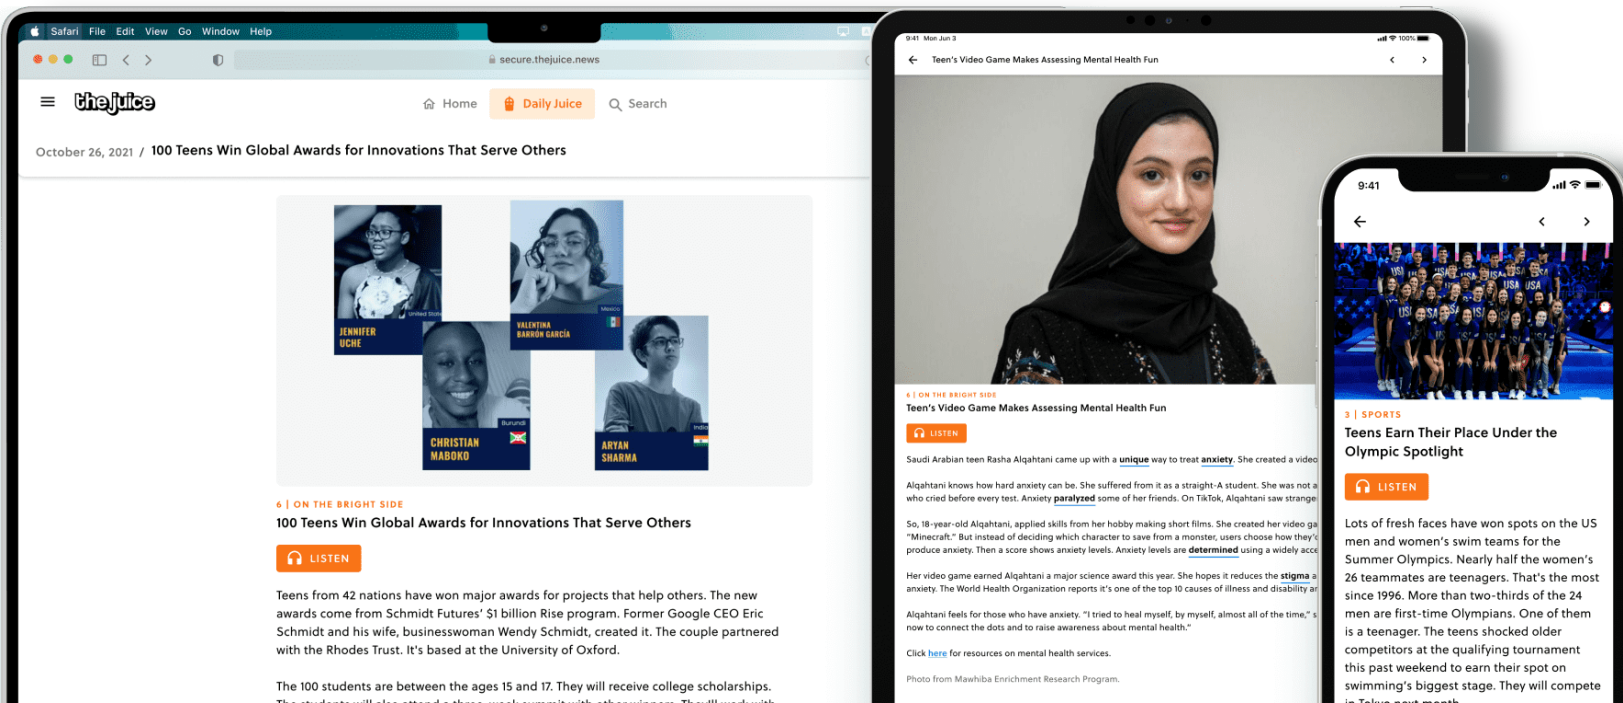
Safari File Edit View Go Window Help

secure.thejuice.news

thejuice

Home Daily Juice Search

October 26, 2021 / 100 Teens Win Global Awards for Innovations That Serve Others

JENNIFER UCHE

United States

VALENTINA BARRÓN GARCÍA

Mexico

CHRISTIAN MABOKO

Burundi

ARYAN SHARMA

India

6 | ON THE BRIGHT SIDE

100 Teens Win Global Awards for Innovations That Serve Others

LISTEN

Teens from 42 nations have won major awards for projects that help others. The new awards come from Schmidt Futures' $1 billion Rise program. Former Google CEO Eric Schmidt and his wife, businesswoman Wendy Schmidt, created it. The couple partnered with the Rhodes Trust. It's based at the University of Oxford.

The 100 students are between the ages 15 and 17. They will receive college scholarships.

9:41 Mon Jun 3

100%

Teen's Video Game Makes Assessing Mental Health Fun

6 | ON THE BRIGHT SIDE

Teen's Video Game Makes Assessing Mental Health Fun

LISTEN

Saudi Arabian teen Rasha Alqahtani came up with a unique way to treat anxiety. She created a video

Alqahtani knows how hard anxiety can be. She suffered from it as a straight-A student. She was not a who cried before every test. Anxiety paralyzed some of her friends. On TikTok, Alqahtani saw strange

So, 18-year-old Alqahtani, applied skills from her hobby making short films. She created her video ga "Minecraft." But instead of deciding which character to save from a monster, users choose how they'c produce anxiety. Then a score shows anxiety levels. Anxiety levels are determined using a widely acce

Her video game earned Alqahtani a major science award this year. She hopes it reduces the stigma a anxiety. The World Health Organization reports it's one of the top 10 causes of illness and disability ar

Alqahtani feels for those who have anxiety. "I tried to heal myself, by myself, almost all of the time," s now to connect the dots and to raise awareness about mental health."

Click here for resources on mental health services.

Photo from Mawhiba Enrichment Research Program.

9:41

3 | SPORTS

Teens Earn Their Place Under the Olympic Spotlight

LISTEN

Lots of fresh faces have won spots on the US men and women's swim teams for the Summer Olympics. Nearly half the women's 26 teammates are teenagers. That's the most since 1996. More than two-thirds of the 24 men are first-time Olympians. One of them is a teenager. The teens shocked older competitors at the qualifying tournament this past weekend to earn their spot on swimming's biggest stage. They will compete